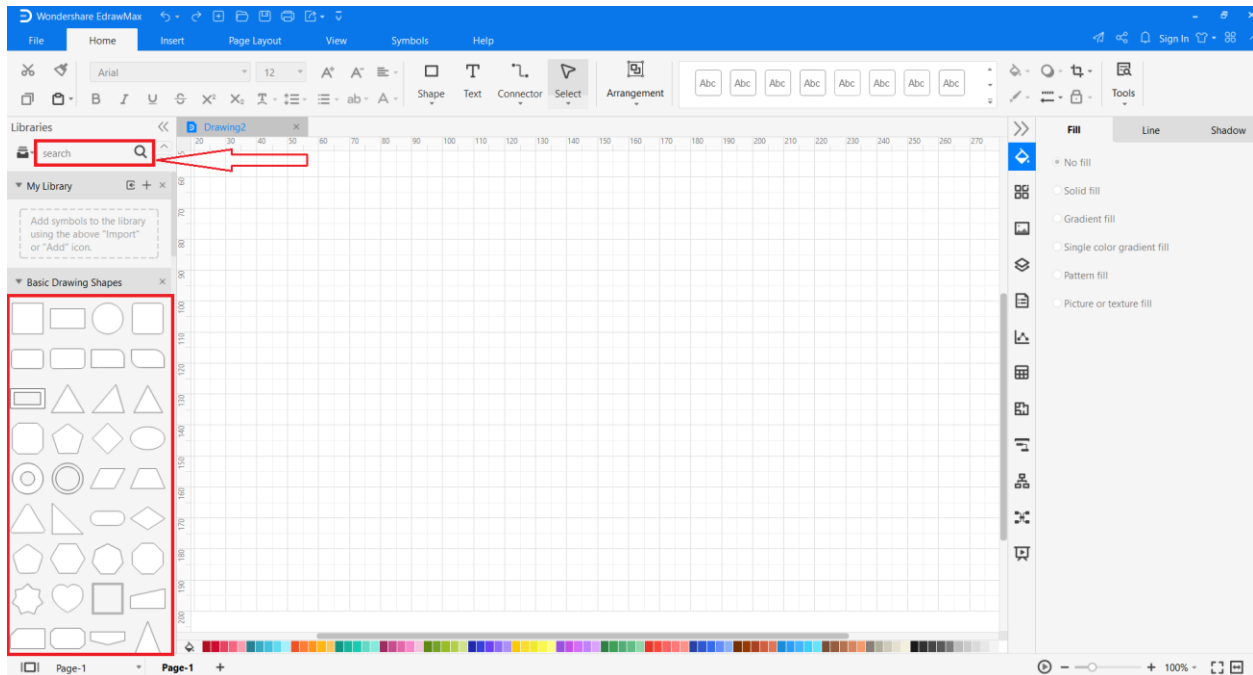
Wondershare EdrawMax

File Home Insert Page Layout View Symbols Help

Sign In

Arial 12

Shape Text Connector Select Arrangement

Abc Abc Abc Abc Abc Abc Abc Abc

Tools

Libraries

Drawing2

search

My Library

Add symbols to the library using the above "Import" or "Add" icon.

Basic Drawing Shapes

20 30 40 50 60 70 80 90 100 110 120 130 140 150 160 170 180 190 200 210 220 230 240 250 260 270

60 70 80 90 100 110 120 130 140 150 160 170 180 190 200

Fill Line Shadow

No fill

Solid fill

Gradient fill

Single color gradient fill

Pattern fill

Picture or texture fill

Page-1 Page-1 +

100%